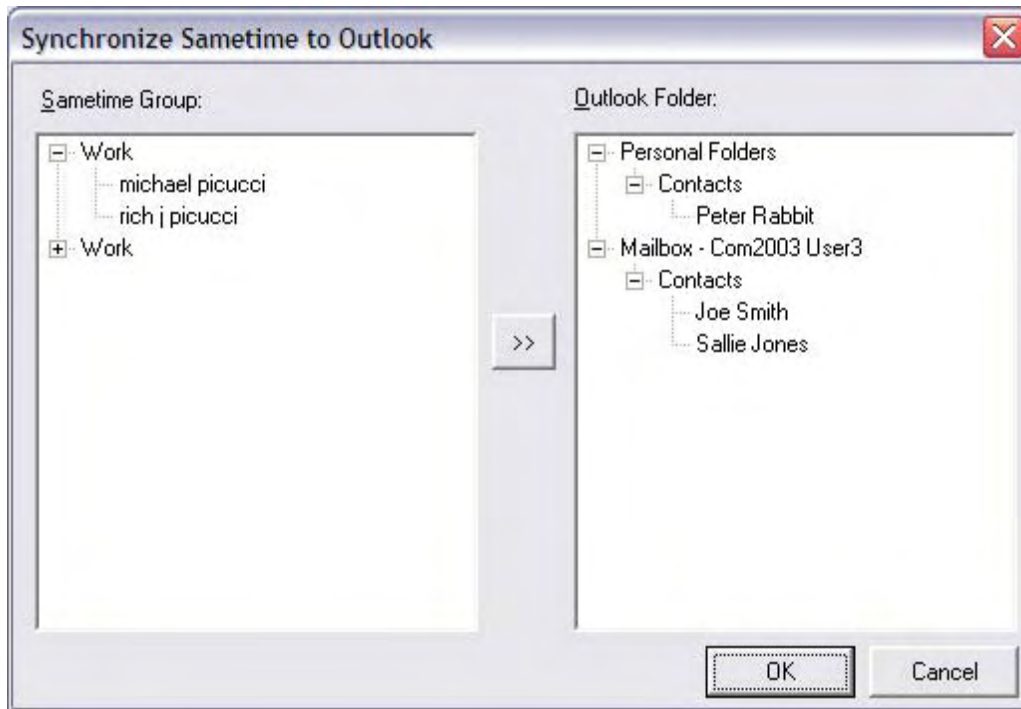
Synchronize Sametime to Outlook

Sametime Group:

Work
michael picucci
rich j picucci
Work

>>

Outlook Folder:

Personal Folders
Contacts
Peter Rabbit
Mailbox - Com2003 User3
Contacts
Joe Smith
Sallie Jones

OK

Cancel